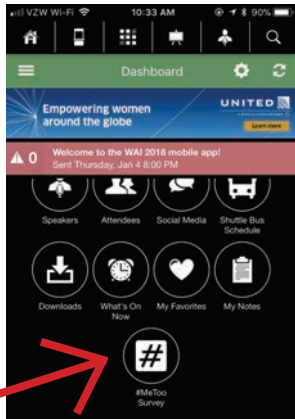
VZW Wi-Fi 10:33 AM 90%

Dashboard

Empowering women around the globe

UNITED

Learn more

0 Welcome to the WAI 2018 mobile app!
Sent Thursday, Jan 4 8:00 PM

Speakers
Attendees
Social Media
Shuttle Bus Schedule

Downloads
What's On Now
My Favorites
My Notes

#
#MeToo Survey